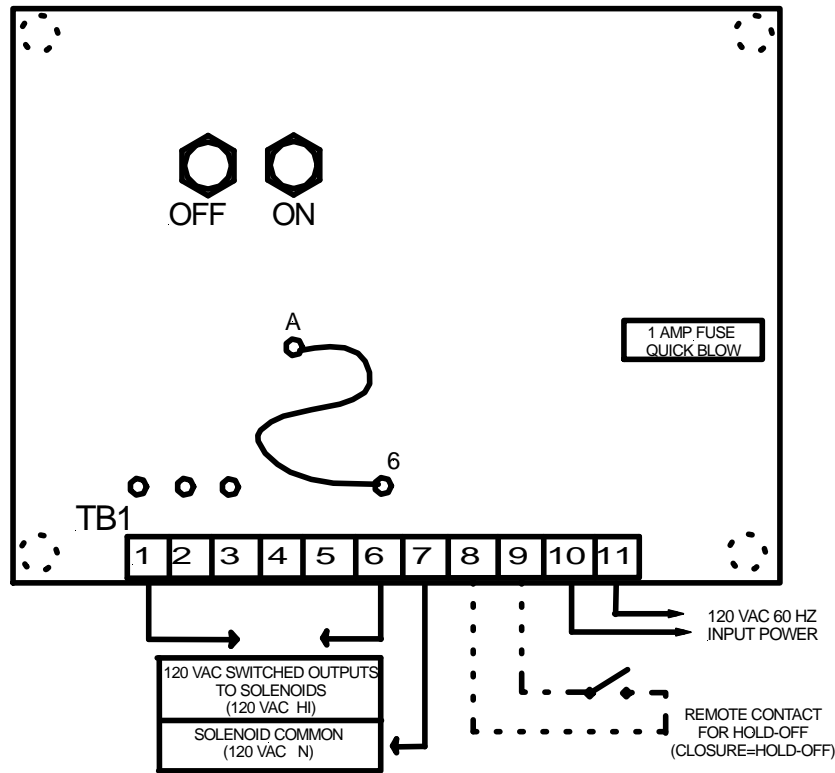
OFF ON

A

6

1 AMP FUSE
QUICK BLOW

TB1

| 1 | 2 | 3 | 4 | 5 | 6 | 7 | 8 | 9 | 10 | 11 |
|---|---|---|---|---|---|---|---|---|---|---|

120 VAC 60 HZ
INPUT POWER

120 VAC SWITCHED OUTPUTS TO SOLENOIDS
(120 VAC HI)

SOLENOID COMMON
(120 VAC N)

REMOTE CONTACT
FOR HOLD-OFF
(CLOSURE=HOLD-OFF)